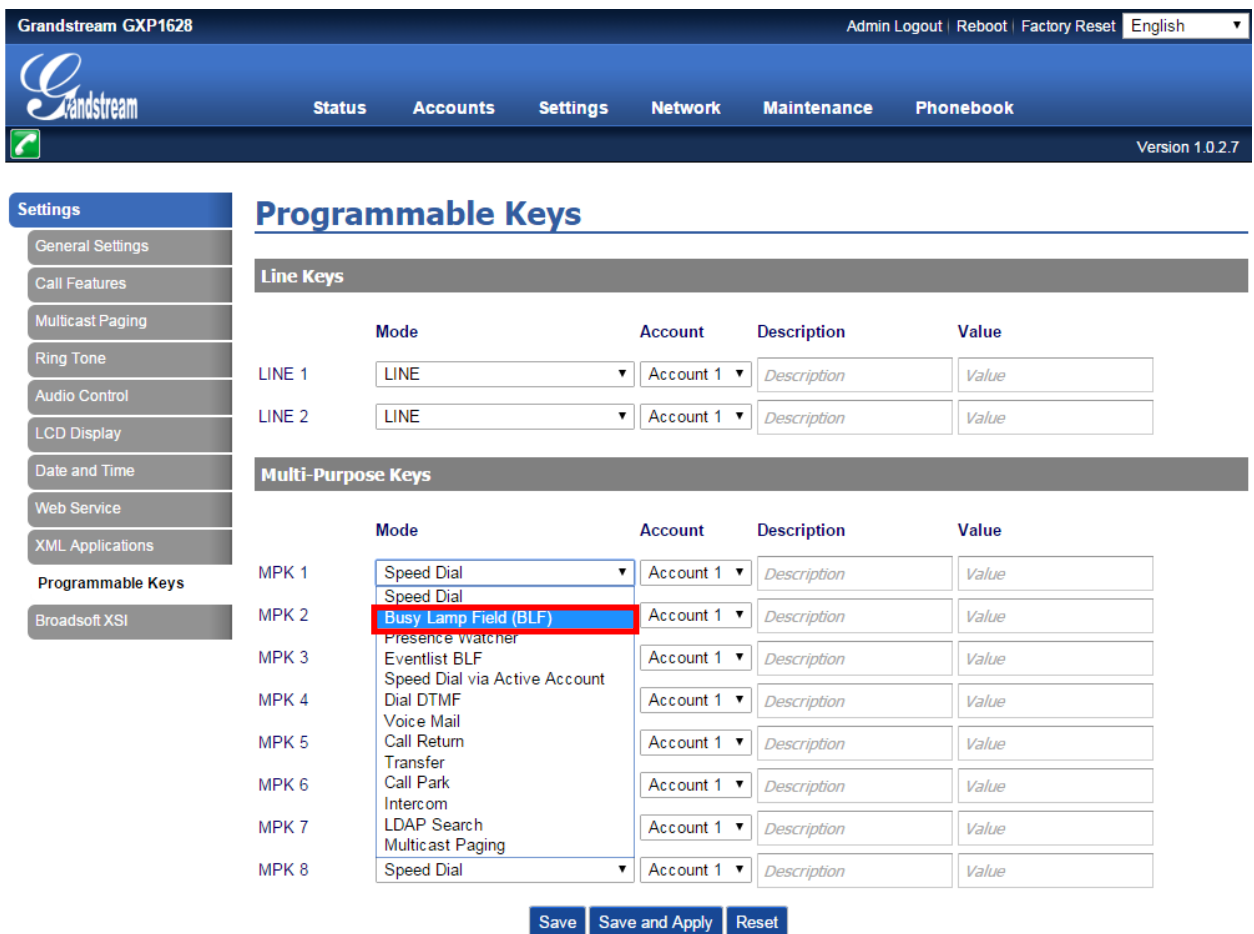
Grandstream GXP1628

Admin Logout | Reboot | Factory Reset English

Grandstream

Status Accounts Settings Network Maintenance Phonebook

Version 1.0.2.7

Settings
General Settings
Call Features
Multicast Paging
Ring Tone
Audio Control
LCD Display
Date and Time
Web Service
XML Applications
Programmable Keys
Broadsoft XSI

Programmable Keys

Line Keys

| | Mode | Account | Description | Value |
|---|---|---|---|---|
| LINE 1 | LINE | Account 1 | Description | Value |
| LINE 2 | LINE | Account 1 | Description | Value |

Multi-Purpose Keys

| | Mode | Account | Description | Value |
|---|---|---|---|---|
| MPK 1 | Speed Dial | Account 1 | Description | Value |
| MPK 2 | | Account 1 | Description | Value |
| MPK 3 | | Account 1 | Description | Value |
| MPK 4 | | Account 1 | Description | Value |
| MPK 5 | | Account 1 | Description | Value |
| MPK 6 | | Account 1 | Description | Value |
| MPK 7 | | Account 1 | Description | Value |
| MPK 8 | Speed Dial | Account 1 | Description | Value |

Speed Dial
Busy Lamp Field (BLF)
Presence Watcher
Eventlist BLF
Speed Dial via Active Account
Dial DTMF
Voice Mail
Call Return
Transfer
Call Park
Intercom
LDAP Search
Multicast Paging

Save Save and Apply Reset